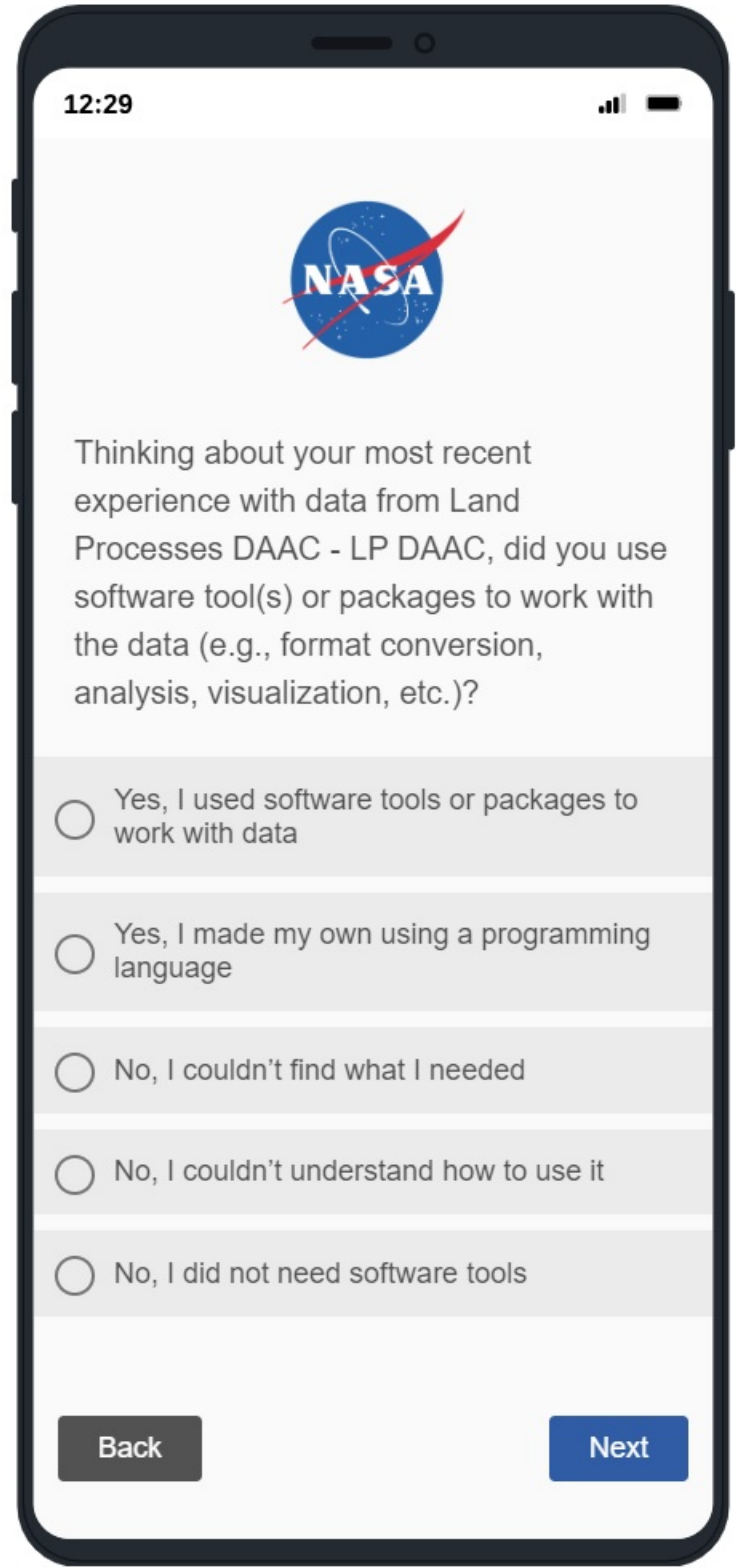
12:29

NASA

Thinking about your most recent experience with data from Land Processes DAAC - LP DAAC, did you use software tool(s) or packages to work with the data (e.g., format conversion, analysis, visualization, etc.)?

Yes, I used software tools or packages to work with data

Yes, I made my own using a programming language

No, I couldn't find what I needed

No, I couldn't understand how to use it

No, I did not need software tools

Back

Next